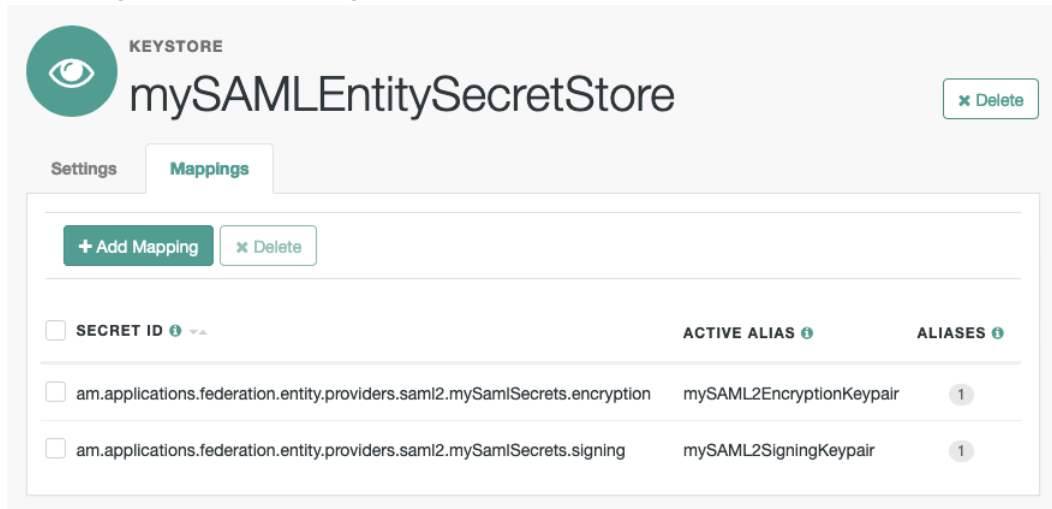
KEYSTORE

mySAMLEntitySecretStore

✖ Delete

Settings Mappings

+ Add Mapping ✖ Delete

| SECRET ID | ACTIVE ALIAS | ALIASES |
|---|---|---|
| am.applications.federation.entity.providers.saml2.mySamlSecrets.encryption | mySAML2EncryptionKeypair | 1 |
| am.applications.federation.entity.providers.saml2.mySamlSecrets.signing | mySAML2SigningKeypair | 1 |